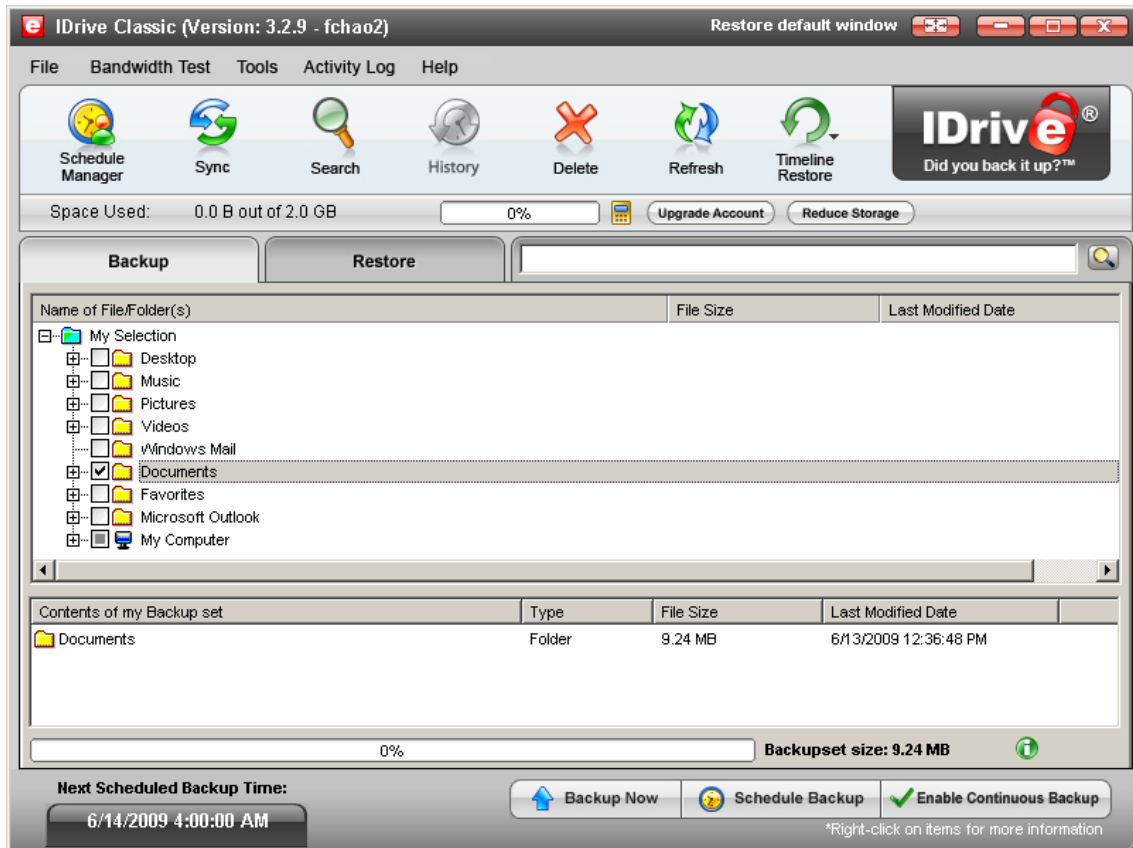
IDrive Classic (Version: 3.2.9 - fchao2)
Restore default window

File Bandwidth Test Tools Activity Log Help

Schedule Manager
Sync
Search
History
Delete
Refresh
Timeline Restore

IDrive®
Did you back it up?™

Space Used: 0.0 B out of 2.0 GB
0%
Upgrade Account
Reduce Storage

Backup
Restore

| Name of File/Folder(s) | File Size | Last Modified Date |
|---|---|---|

My Selection
Desktop
Music
Pictures
Videos
Windows Mail
Documents
Favorites
Microsoft Outlook
My Computer

| Contents of my Backup set | Type | File Size | Last Modified Date |
|---|---|---|---|
| Documents | Folder | 9.24 MB | 6/13/2009 12:36:48 PM |

0%
Backupset size: 9.24 MB

Next Scheduled Backup Time:
6/14/2009 4:00:00 AM

Backup Now
Schedule Backup
Enable Continuous Backup
*Right-click on items for more information